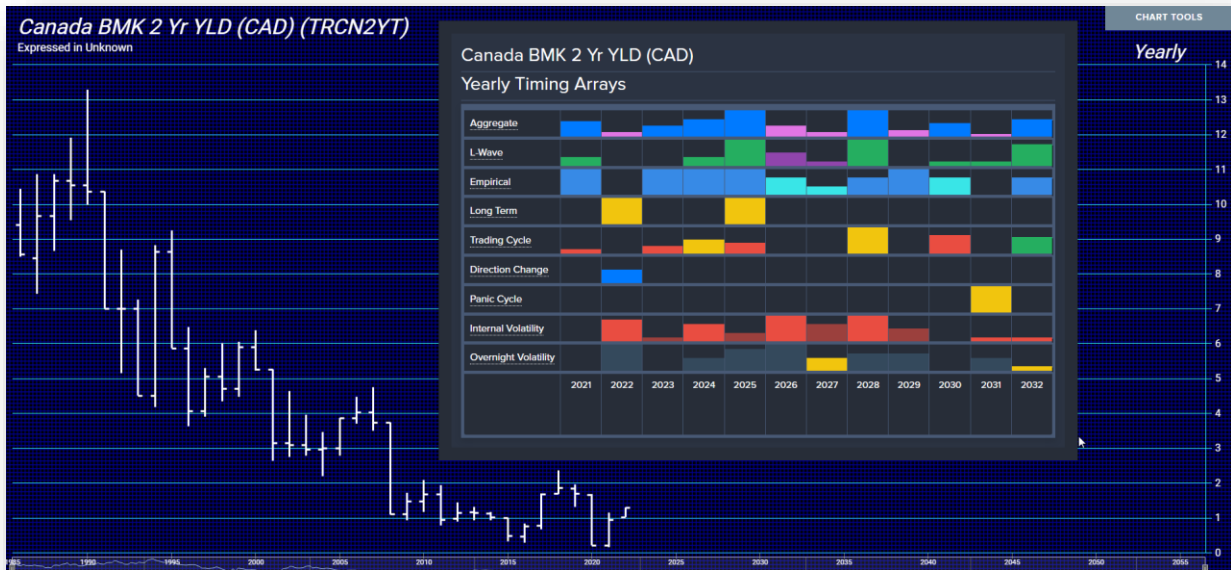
Canada BMK 2 Yr YLD (CAD) (TRCN2YT)
Expressed in Unknown

CHART TOOLS

Yearly

Canada BMK 2 Yr YLD (CAD)
Yearly Timing Arrays

Aggregate
L-Wave
Empirical
Long Term
Trading Cycle
Direction Change
Panic Cycle
Internal Volatility
Overnight Volatility

2021 2022 2023 2024 2025 2026 2027 2028 2029 2030 2031 2032

14
13
12
11
10
9
8
7
6
5
4
3
2
1
0

1985 1990 1995 2000 2005 2010 2015 2020 2025 2030 2035 2040 2045 2050 2055